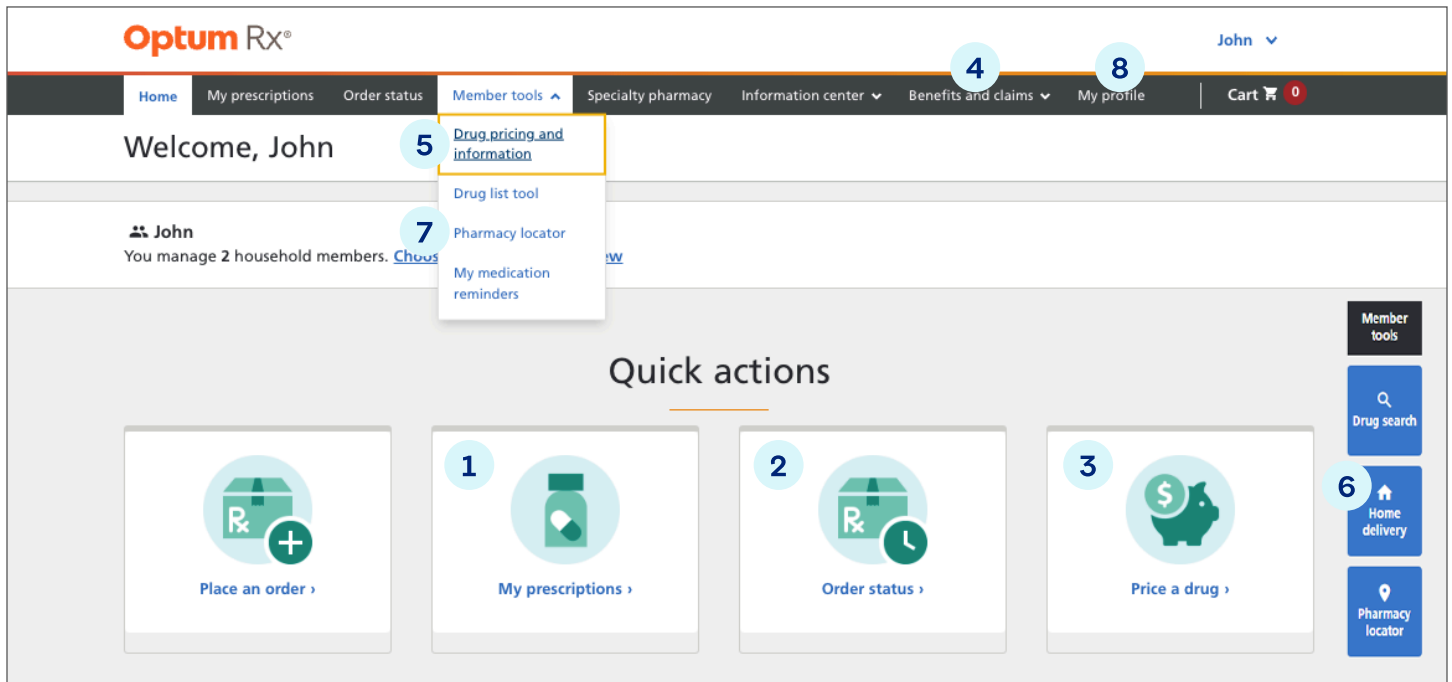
Optum Rx®

John

Home My prescriptions Order status Member tools Specialty pharmacy Information center Benefits and claims My profile Cart 0

4 8

Welcome, John

5 Drug pricing and information

Drug list tool

7 Pharmacy locator

My medication reminders

John
You manage 2 household members. Choos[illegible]ew

Member tools

Drug search

6 Home delivery

Pharmacy locator

Quick actions

Place an order ›

1 My prescriptions ›

2 Order status ›

3 Price a drug ›